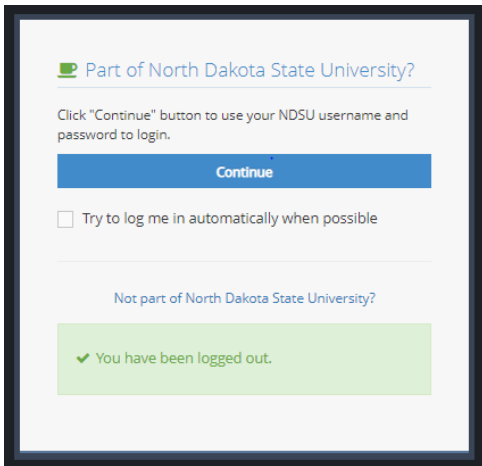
Part of North Dakota State University?

Click "Continue" button to use your NDSU username and password to login.

Continue

Try to log me in automatically when possible

Not part of North Dakota State University?

You have been logged out.